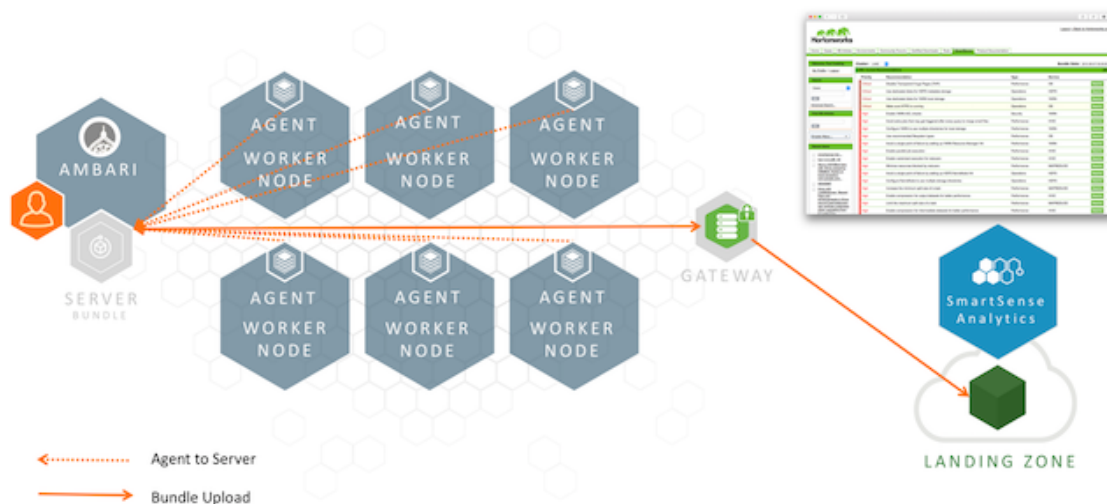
AMBARI

SERVER
BUNDLE

AGENT
WORKER
NODE

AGENT
WORKER
NODE

AGENT
WORKER
NODE

AGENT
WORKER
NODE

AGENT
WORKER
NODE

AGENT
WORKER
NODE

GATEWAY

Hortonworks

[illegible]

SmartSense
Analytics

LANDING ZONE

Agent to Server

Bundle Upload